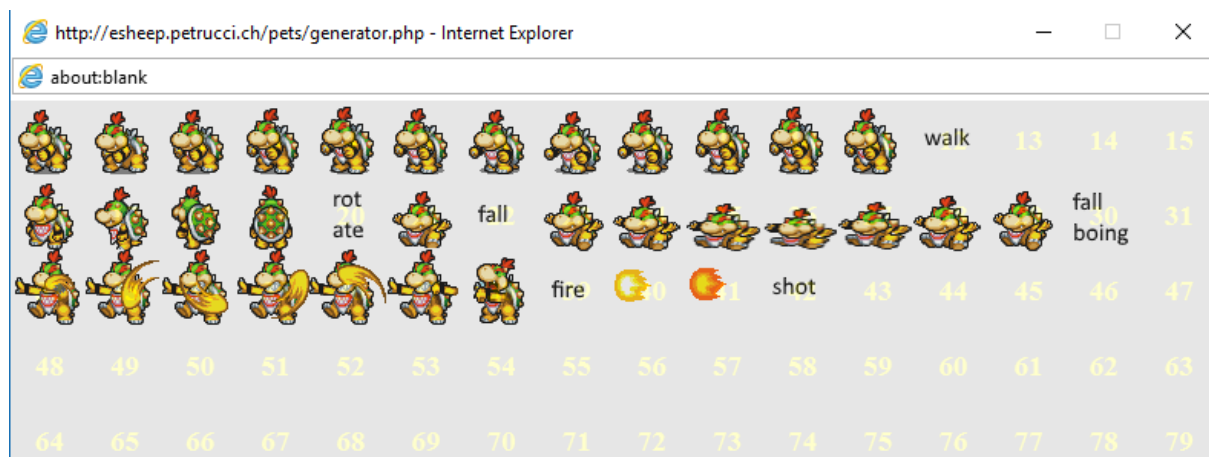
http://esheep.petrucci.ch/pets/generator.php - Internet Explorer

about:blank

walk 13 14 15

rot ate 20 fall fall boing 30 31

fire shot 43 44 45 46 47

48 49 50 51 52 53 54 55 56 57 58 59 60 61 62 63

64 65 66 67 68 69 70 71 72 73 74 75 76 77 78 79